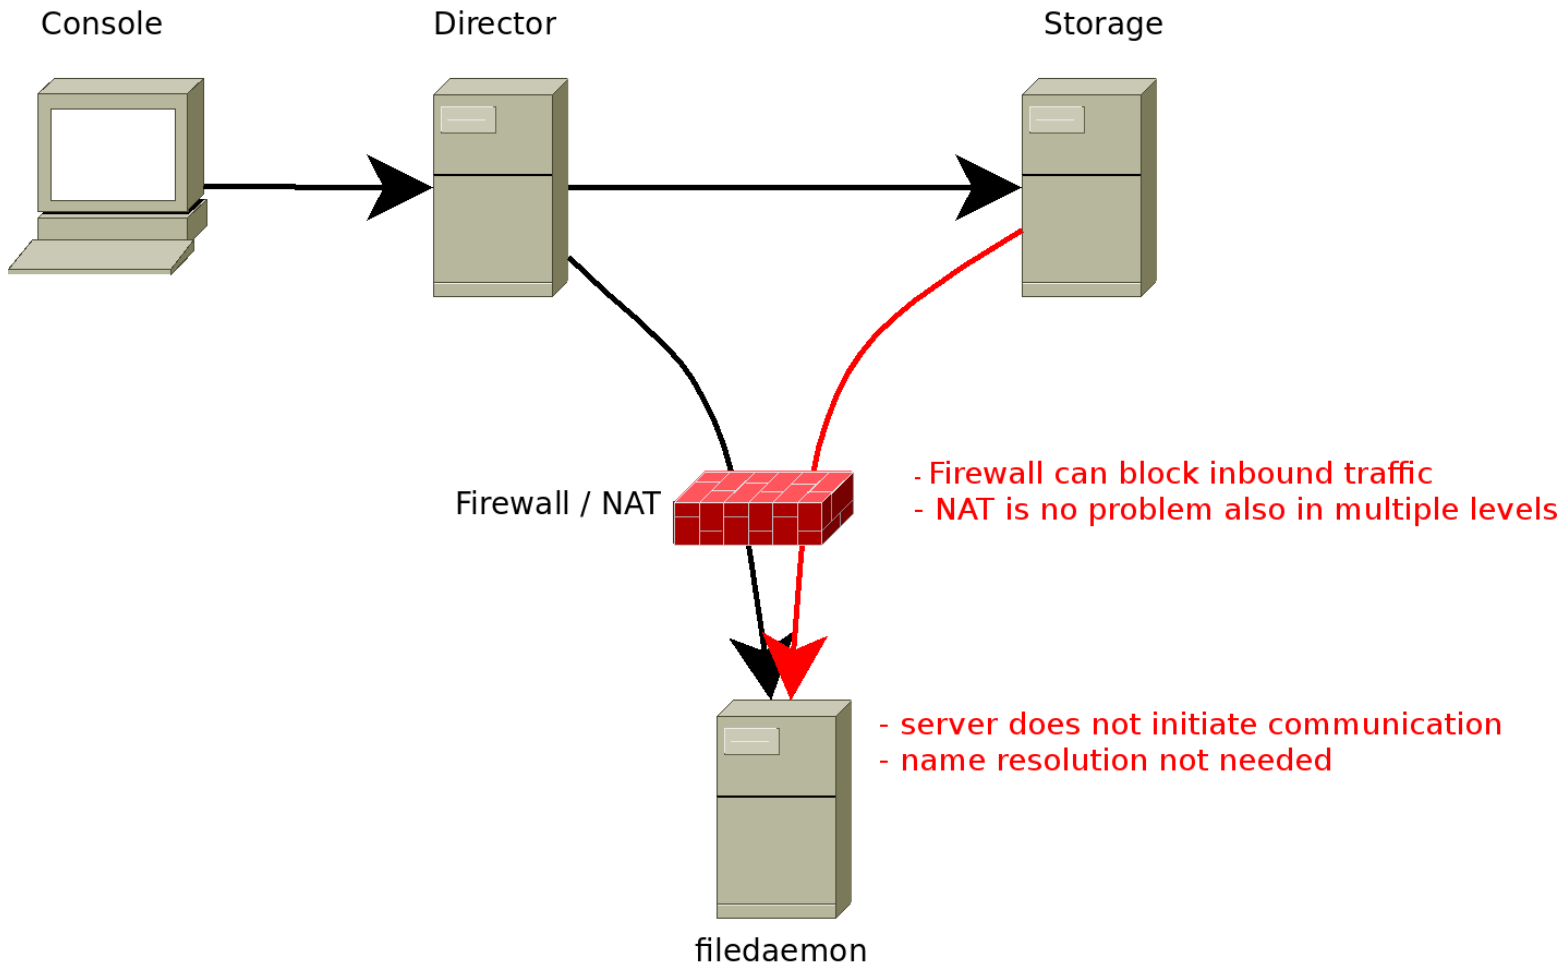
Console

Director

Storage

Firewall / NAT

- Firewall can block inbound traffic
- NAT is no problem also in multiple levels

- server does not initiate communication
- name resolution not needed

filedaemon